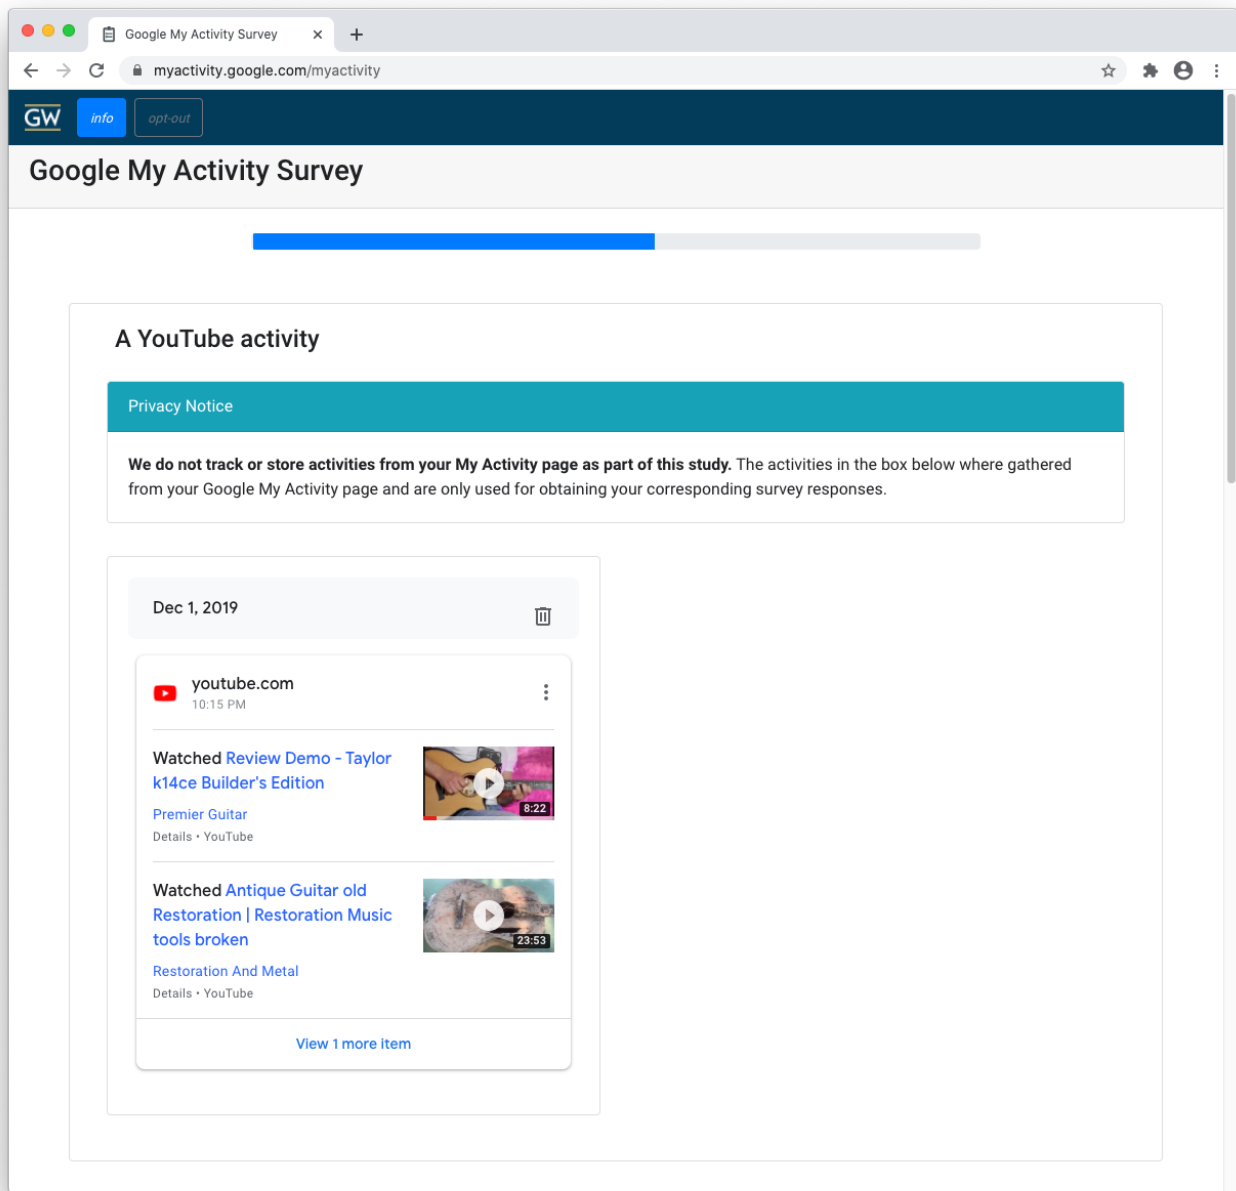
Google My Activity Survey

myactivity.google.com/myactivity

GW info opt-out

Google My Activity Survey

A YouTube activity

Privacy Notice

**We do not track or store activities from your My Activity page as part of this study.** The activities in the box below where gathered from your Google My Activity page and are only used for obtaining your corresponding survey responses.

Dec 1, 2019

youtube.com
10:15 PM

Watched Review Demo - Taylor k14ce Builder's Edition
8:22
Premier Guitar
Details • YouTube

Watched Antique Guitar old Restoration | Restoration Music tools broken
23:53
Restoration And Metal
Details • YouTube

View 1 more item